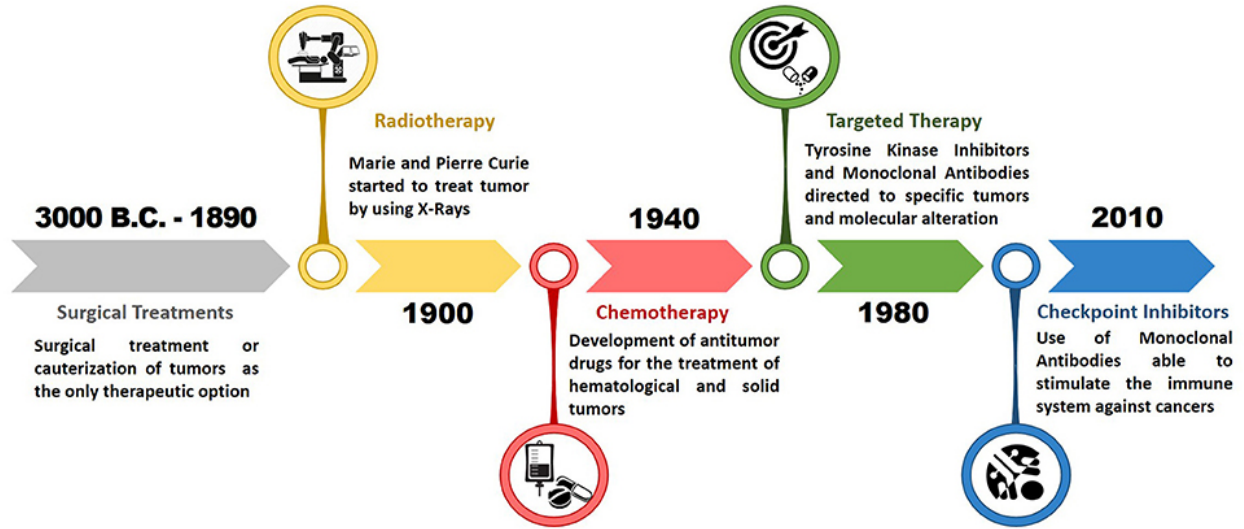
3000 B.C. - 1890

Surgical Treatments

Surgical treatment or cauterization of tumors as the only therapeutic option

Radiotherapy

Marie and Pierre Curie started to treat tumor by using X-Rays

1900

Chemotherapy

Development of antitumor drugs for the treatment of hematological and solid tumors

1940

Targeted Therapy

Tyrosine Kinase Inhibitors and Monoclonal Antibodies directed to specific tumors and molecular alteration

1980

2010

Checkpoint Inhibitors

Use of Monoclonal Antibodies able to stimulate the immune system against cancers